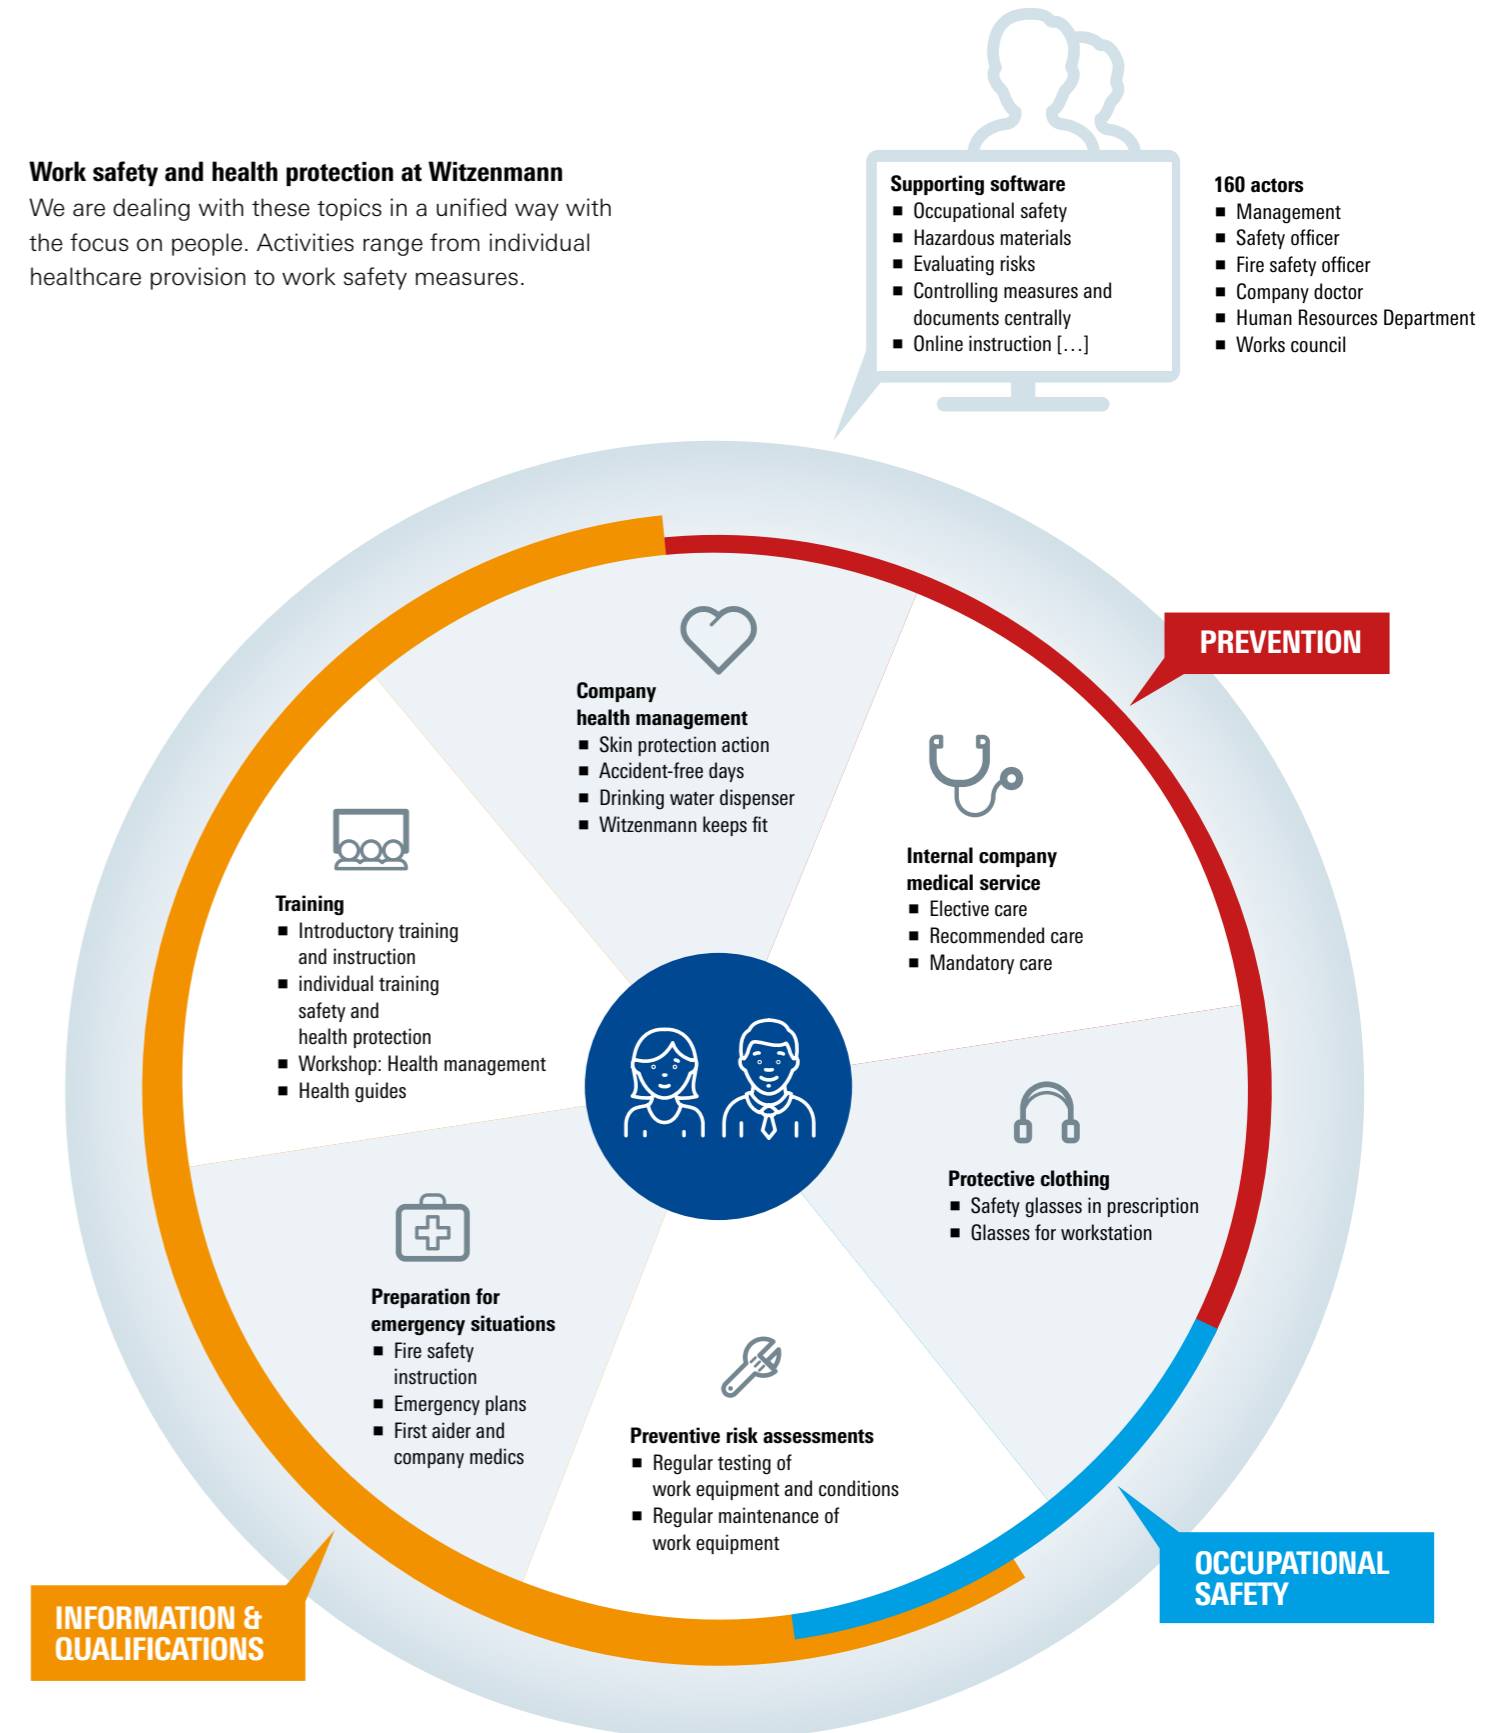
**Work safety and health protection at Witzenmann**
We are dealing with these topics in a unified way with the focus on people. Activities range from individual healthcare provision to work safety measures.

**Supporting software**
- Occupational safety
- Hazardous materials
- Evaluating risks
- Controlling measures and documents centrally
- Online instruction […]

**160 actors**
- Management
- Safety officer
- Fire safety officer
- Company doctor
- Human Resources Department
- Works council

PREVENTION

**Company health management**
- Skin protection action
- Accident-free days
- Drinking water dispenser
- Witzenmann keeps fit

**Internal company medical service**
- Elective care
- Recommended care
- Mandatory care

**Training**
- Introductory training and instruction
- individual training safety and health protection
- Workshop: Health management
- Health guides

**Protective clothing**
- Safety glasses in prescription
- Glasses for workstation

**Preparation for emergency situations**
- Fire safety instruction
- Emergency plans
- First aider and company medics

**Preventive risk assessments**
- Regular testing of work equipment and conditions
- Regular maintenance of work equipment

OCCUPATIONAL SAFETY

INFORMATION & QUALIFICATIONS